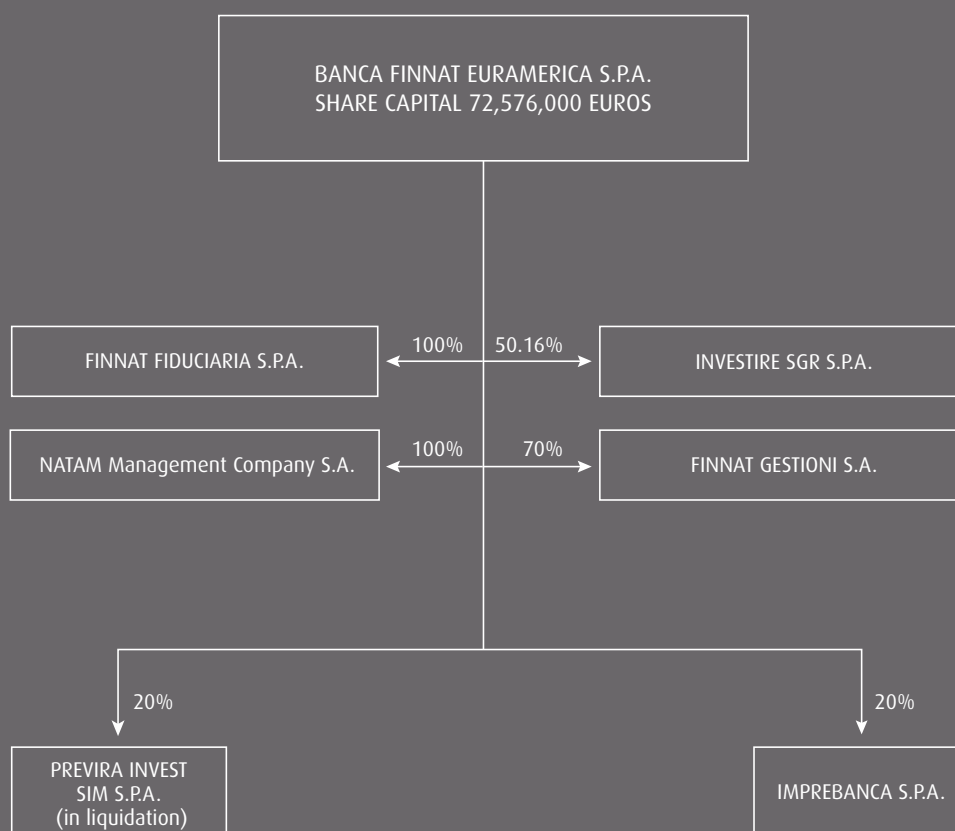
BANCA FINNAT EURAMERICA S.P.A.
SHARE CAPITAL 72,576,000 EUROS

100%

FINNAT FIDUCIARIA S.P.A.

50.16%

INVESTIRE SGR S.P.A.

100%

NATAM Management Company S.A.

70%

FINNAT GESTIONI S.A.

20%

PREVIRA INVEST SIM S.P.A. (in liquidation)

20%

IMPREBANCA S.P.A.